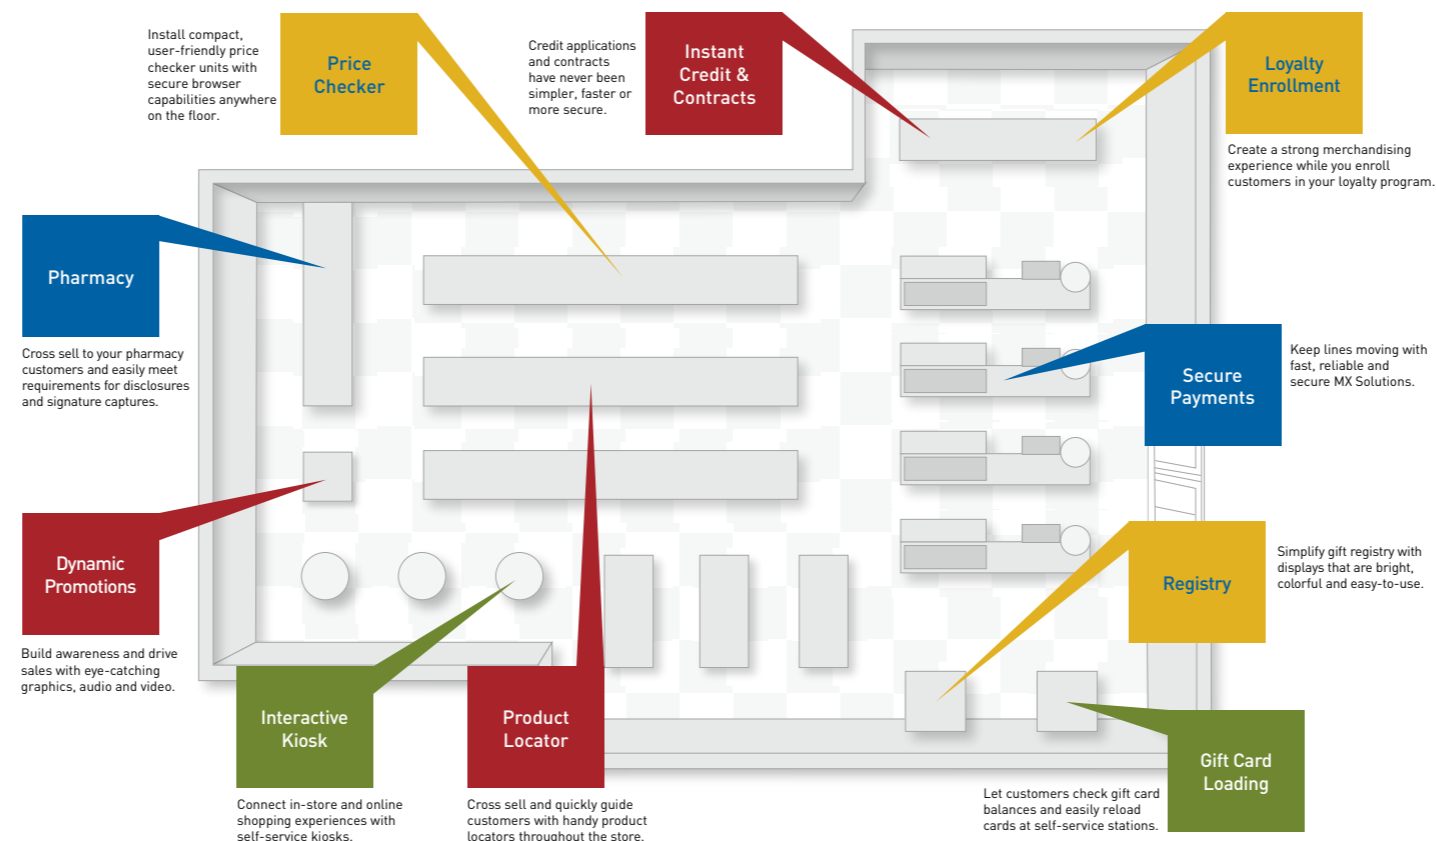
Install compact, user-friendly price checker units with secure browser capabilities anywhere on the floor.

Price Checker

Credit applications and contracts have never been simpler, faster or more secure.

Instant Credit & Contracts

Loyalty Enrollment

Create a strong merchandising experience while you enroll customers in your loyalty program.

Pharmacy

Cross sell to your pharmacy customers and easily meet requirements for disclosures and signature captures.

Secure Payments

Keep lines moving with fast, reliable and secure MX Solutions.

Dynamic Promotions

Build awareness and drive sales with eye-catching graphics, audio and video.

Registry

Simplify gift registry with displays that are bright, colorful and easy-to-use.

Interactive Kiosk

Connect in-store and online shopping experiences with self-service kiosks.

Product Locator

Cross sell and quickly guide customers with handy product locators throughout the store.

Gift Card Loading

Let customers check gift card balances and easily reload cards at self-service stations.